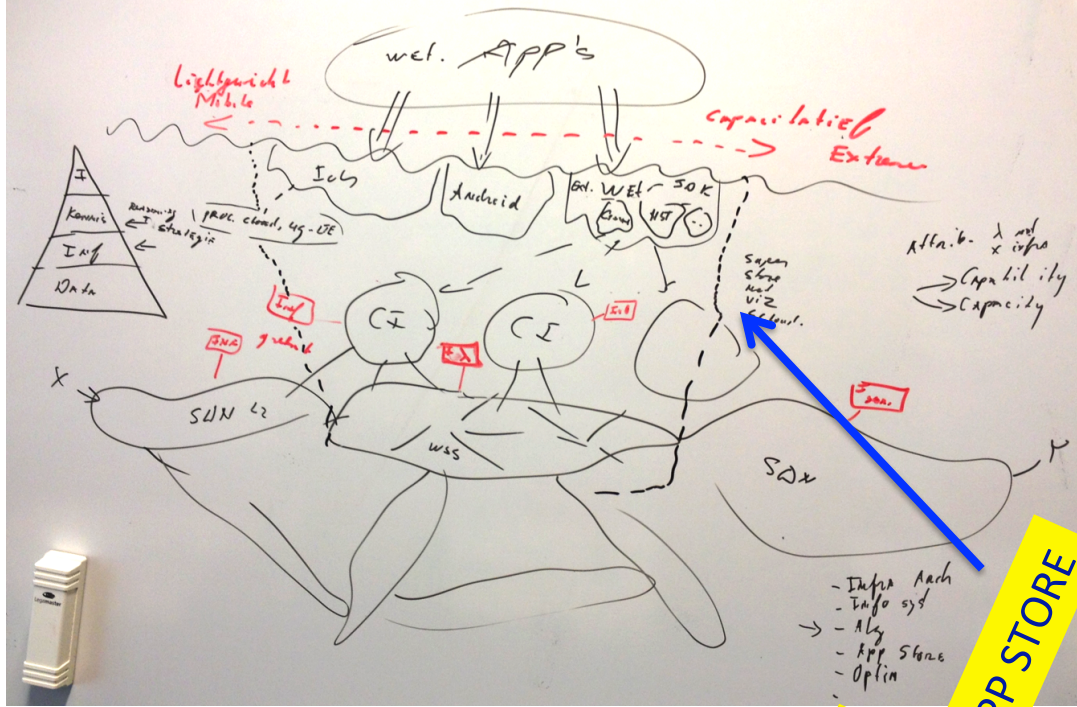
web App's

Lightweight Mobile

Capacitative Extreme

I
Knowle
Info
Data

reasoning / proc. cloud, eg.-UE
I strategies

iOS

Android

Ext. Web - SDK

Brow
HST

Infr

graded

SNA

CI

CI

Inf

SUN L2

WSS

SAN

Sagen
Store
Mod
Viz
Cl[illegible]

Attrib. - λ rel
x infra

Capability
Capacity

Infra

X

Y

- Infra Arch
- Info sys
- Alg
- App Store
- Optim

APP STORE